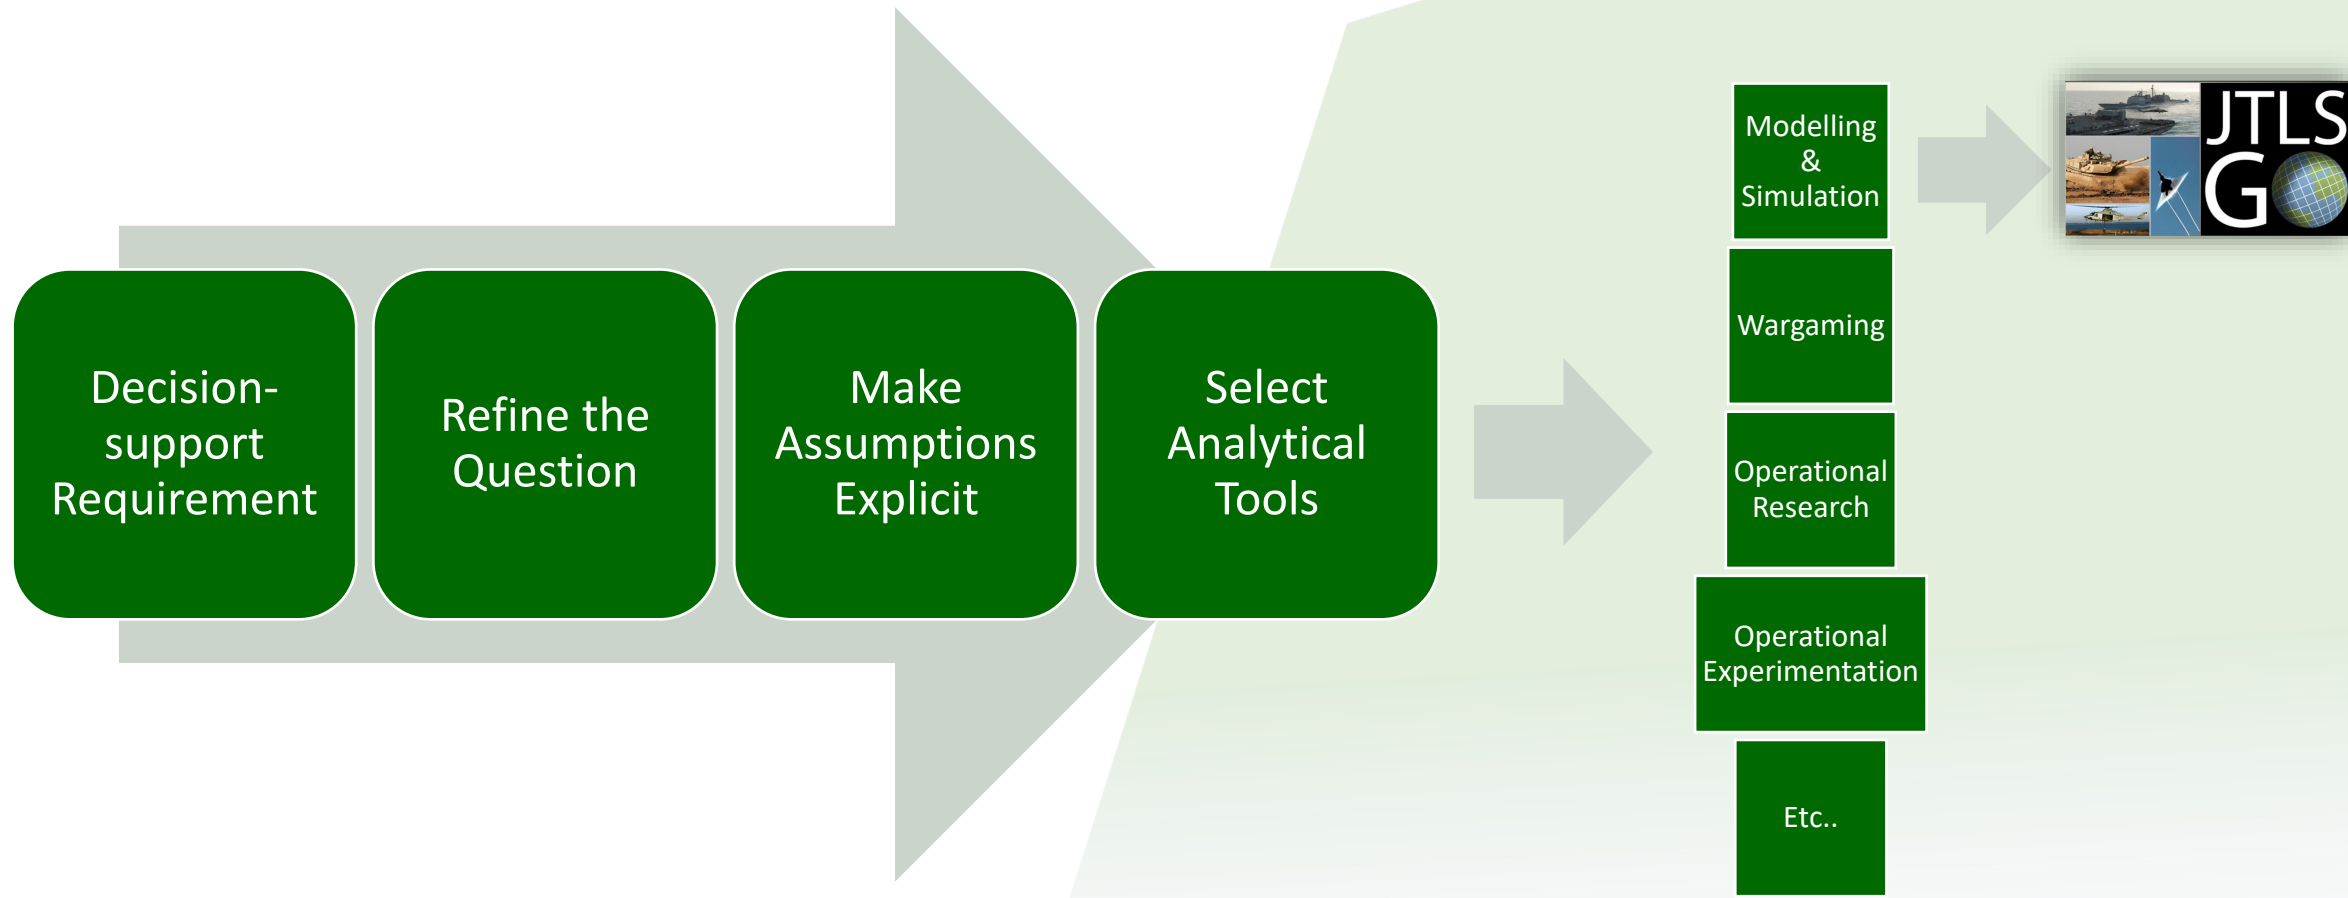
Decision-support Requirement

Refine the Question

Make Assumptions Explicit

Select Analytical Tools

Modelling & Simulation

Wargaming

Operational Research

Operational Experimentation

Etc..

JTLS GO